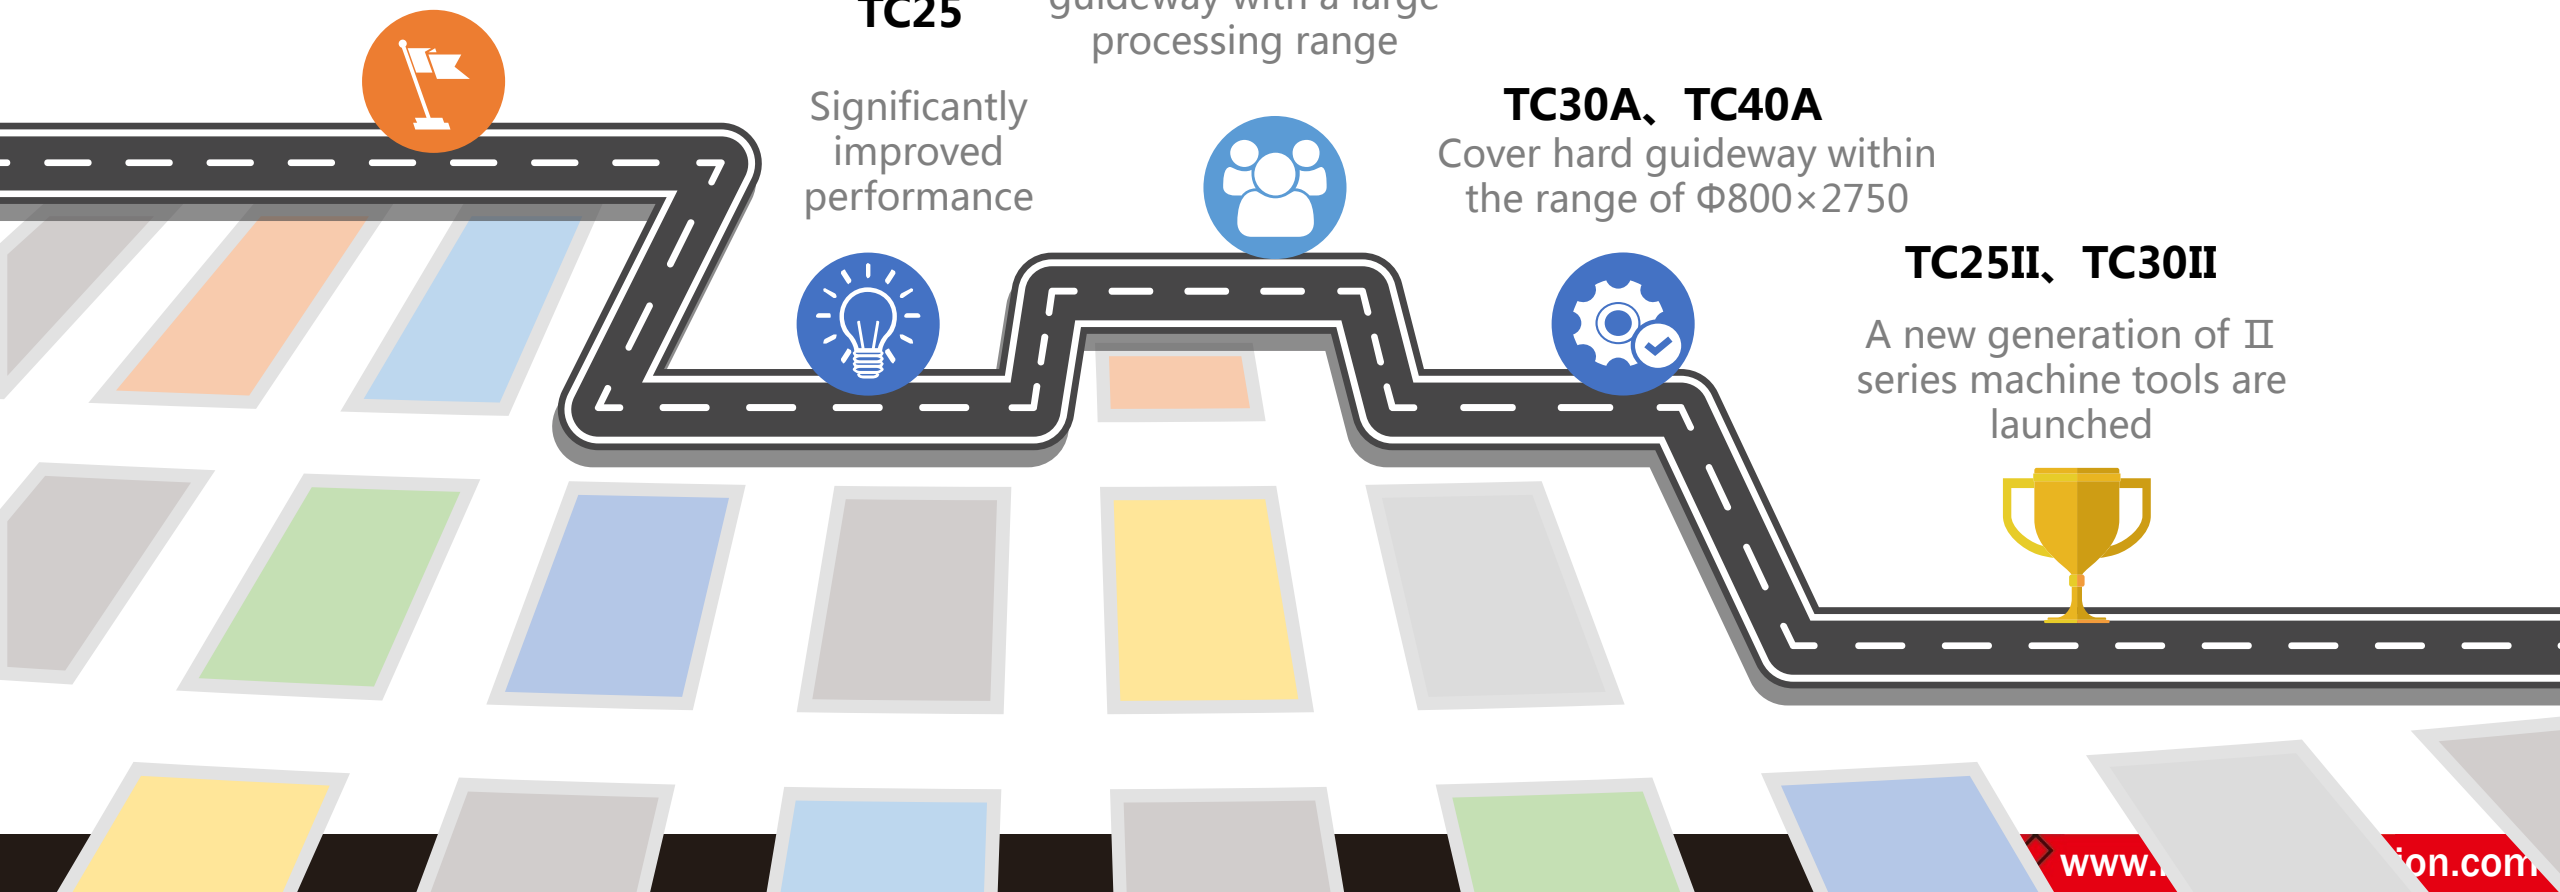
TC25

Significantly improved performance

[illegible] guideway with a large processing range

TC30A、TC40A
Cover hard guideway within the range of Φ800×2750

TC25II、TC30II
A new generation of II series machine tools are launched

www.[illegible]ion.com